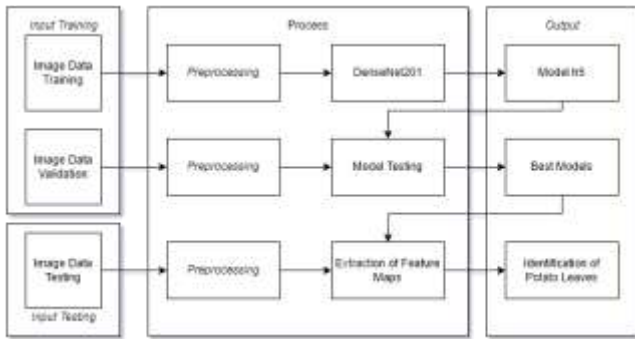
Input Training

Image Data Training

Image Data Validation

Image Data Testing

Input Testing

Process

Preprocessing

DenseNet201

Preprocessing

Model Testing

Preprocessing

Extraction of Feature Maps

Output

Model.h5

Best Models

Identification of Potato Leaves